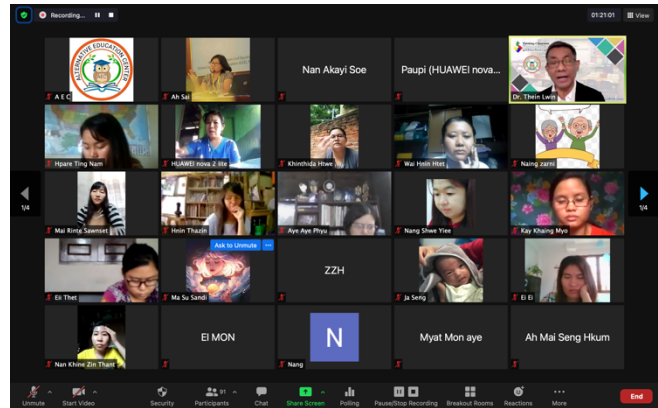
Recording...

01:21:01

View

ALTERNATIVE EDUCATION CENTER

A E C

Ah Sai

Nan Akayi Soe

Paupi (HUAWEI nova...

Dr. Thein Lwin

Hpare Ting Nam

HUAWEI nova 2 lite

Khinthida Htwe

Wai Hnin Htet

Naing zarni

1/4

Mai Rimte Sawnset

Hnin Thazin

Aye Aye Phyu

Nang Shwe Yiee

Kay Khaing Myo

1/4

Ask to Unmute

Eii Thet

Ma Su Sandi

ZZH

Ja Seng

Ei Ei

Nan Khine Zin Thant

EI MON

N

Nang

Myat Mon aye

Ah Mai Seng Hkum

Unmute

Start Video

Security

Participants 91

Chat

Share Screen

Polling

Pause/Stop Recording

Breakout Rooms

Reactions

More

End